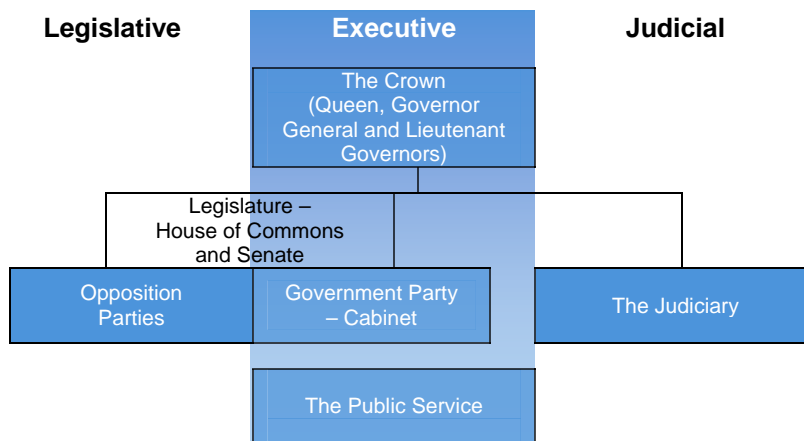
Legislative

Executive

Judicial

The Crown (Queen, Governor General and Lieutenant Governors)

Legislature – House of Commons and Senate

Opposition Parties

Government Party – Cabinet

The Judiciary

The Public Service